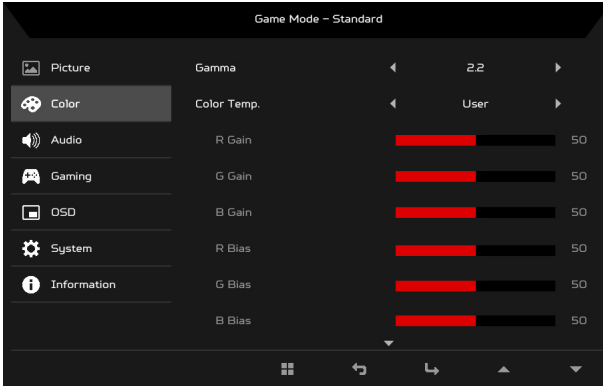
Game Mode – Standard

Picture
Color
Audio
Gaming
OSD
System
Information

| | | |
|---|---|---|
| Gamma | ◀ 2.2 ▶ | |
| Color Temp. | ◀ User ▶ | |
| R Gain | | 50 |
| G Gain | | 50 |
| B Gain | | 50 |
| R Bias | | 50 |
| G Bias | | 50 |
| B Bias | | 50 |